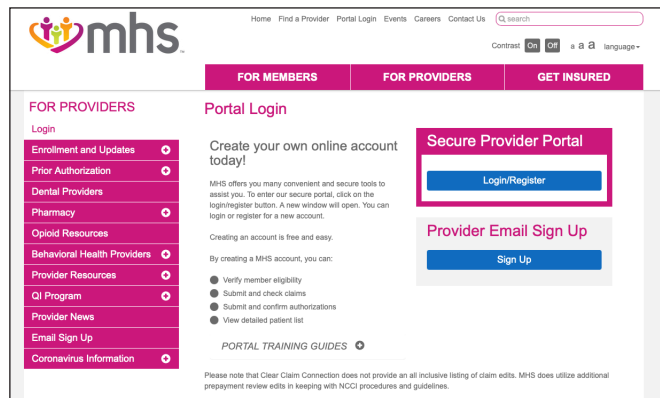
mhs

Home Find a Provider Portal Login Events Careers Contact Us

search

Contrast On Off a a a language

FOR MEMBERS FOR PROVIDERS GET INSURED

FOR PROVIDERS

Login

Enrollment and Updates

Prior Authorization

Dental Providers

Pharmacy

Opioid Resources

Behavioral Health Providers

Provider Resources

QI Program

Provider News

Email Sign Up

Coronavirus Information

Portal Login

Create your own online account today!

MHS offers you many convenient and secure tools to assist you. To enter our secure portal, click on the login/register button. A new window will open. You can login or register for a new account.

Creating an account is free and easy.

By creating a MHS account, you can:

Verify member eligibility

Submit and check claims

Submit and confirm authorizations

View detailed patient list

PORTAL TRAINING GUIDES

Secure Provider Portal

Login/Register

Provider Email Sign Up

Sign Up

Please note that Clear Claim Connection does not provide an all inclusive listing of claim edits. MHS does utilize additional prepayment review edits in keeping with NCCI procedures and guidelines.